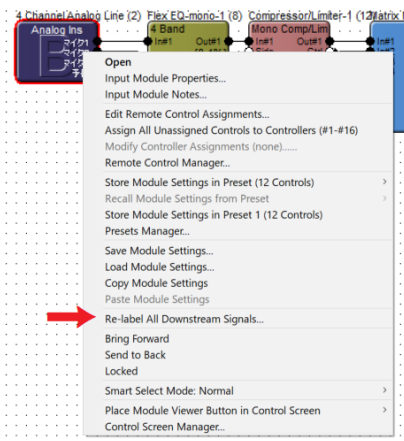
4 Channel Analog Line (2) Flex EQ-mono-1 (8) Compressor/Limiter-1 (12) Matrix

Analog Ins
マイク1
マイク
マイク
予備

4 Band
In#1 Out#1

Mono Comp/Lim
In#1 Out#1

Open
Input Module Properties...
Input Module Notes...
Edit Remote Control Assignments...
Assign All Unassigned Controls to Controllers (#1-#16)
Modify Controller Assignments (none)......
Remote Control Manager...
Store Module Settings in Preset (12 Controls)
Recall Module Settings from Preset
Store Module Settings in Preset 1 (12 Controls)
Presets Manager...
Save Module Settings...
Load Module Settings...
Copy Module Settings
Paste Module Settings
Re-label All Downstream Signals...
Bring Forward
Send to Back
Locked
Smart Select Mode: Normal
Place Module Viewer Button in Control Screen
Control Screen Manager...